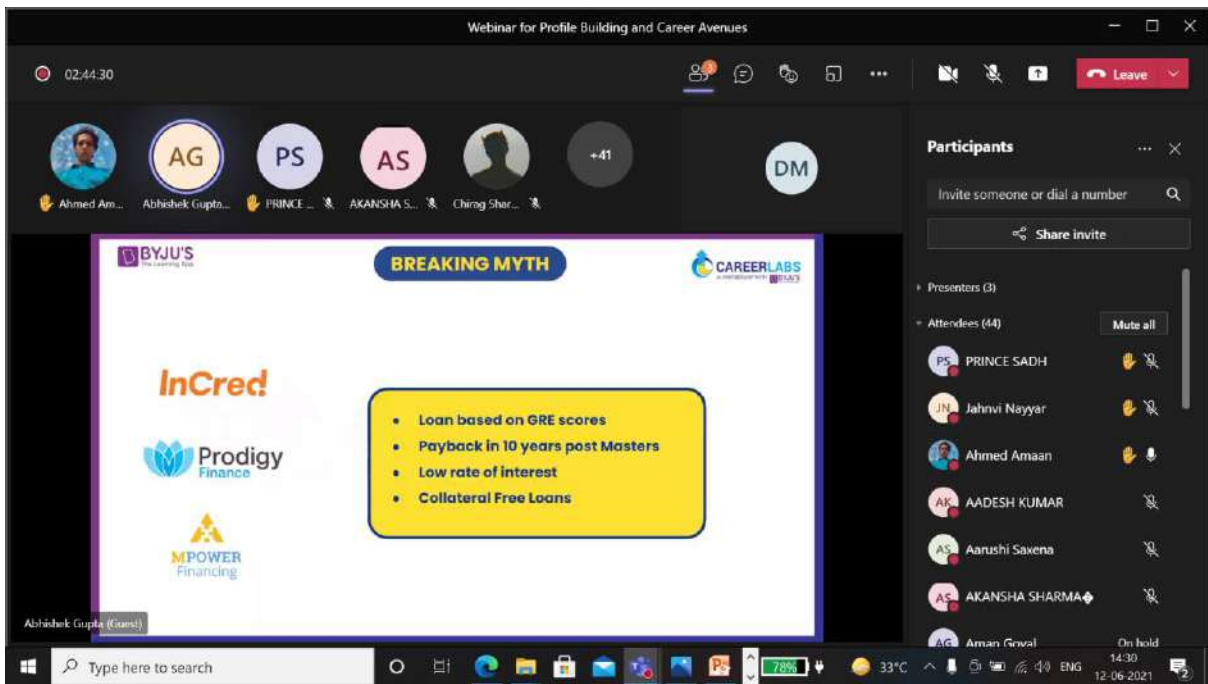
Webinar for Profile Building and Career Avenues

02:44:30

Leave

AG PS AS +41 DM

Ahmed Am... Abhishek Gupta... PRINCE ... AKANSHA S... Chirag Shar...

Participants

Invite someone or dial a number

Share invite

Presenters (3)

Attendees (44)

Mute all

PS PRINCE SADH

JN Jahnvi Nayyar

Ahmed Amaan

AK AADESH KUMAR

AS Aarushi Saxena

AS AKANSHA SHARMA�

AG Aman Goyal

On hold

BYJU'S The Learning App

BREAKING MYTH

CAREERLABS

InCred

Prodigy Finance

MPOWER Financing

- Loan based on GRE scores
- Payback in 10 years post Masters
- Low rate of interest
- Collateral Free Loans

Abhishek Gupta (Guest)

Type here to search

78%

33°C

ENG

14:30
12-06-2021

2